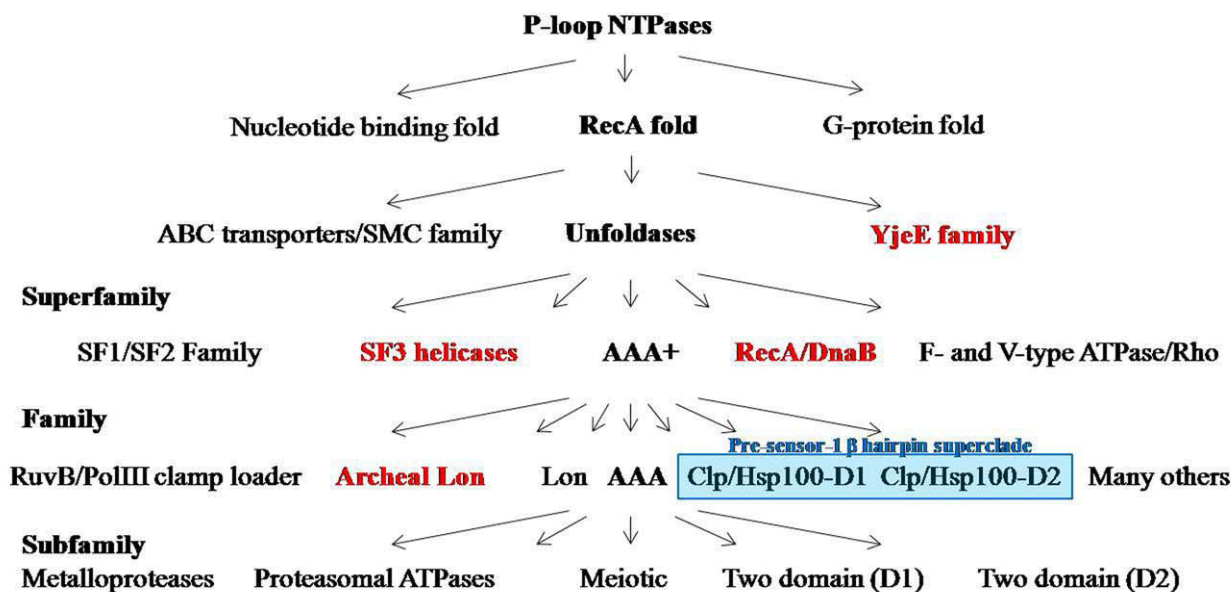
P-loop NTPases

Nucleotide binding fold RecA fold G-protein fold

ABC transporters/SMC family Unfoldases YjeE family

Superfamily

SF1/SF2 Family SF3 helicases AAA+ RecA/DnaB F- and V-type ATPase/Rho

Family

Pre-sensor-1 β hairpin superclade

RuvB/PolIII clamp loader Archeal Lon Lon AAA Clp/Hsp100-D1 Clp/Hsp100-D2 Many others

Subfamily

Metalloproteases Proteasomal ATPases Meiotic Two domain (D1) Two domain (D2)